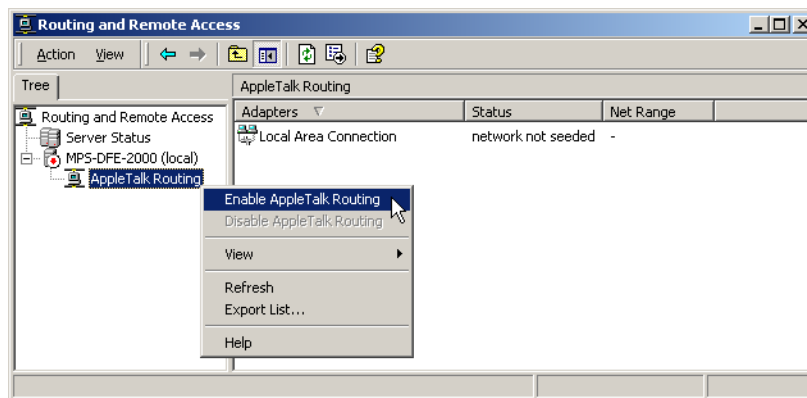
Routing and Remote Access

Action View

Tree

Routing and Remote Access
Server Status
MPS-DFE-2000 (local)
AppleTalk Routing

AppleTalk Routing

| Adapters | Status | Net Range |
|---|---|---|
| Local Area Connection | network not seeded | - |

Enable AppleTalk Routing
Disable AppleTalk Routing
View
Refresh
Export List...
Help